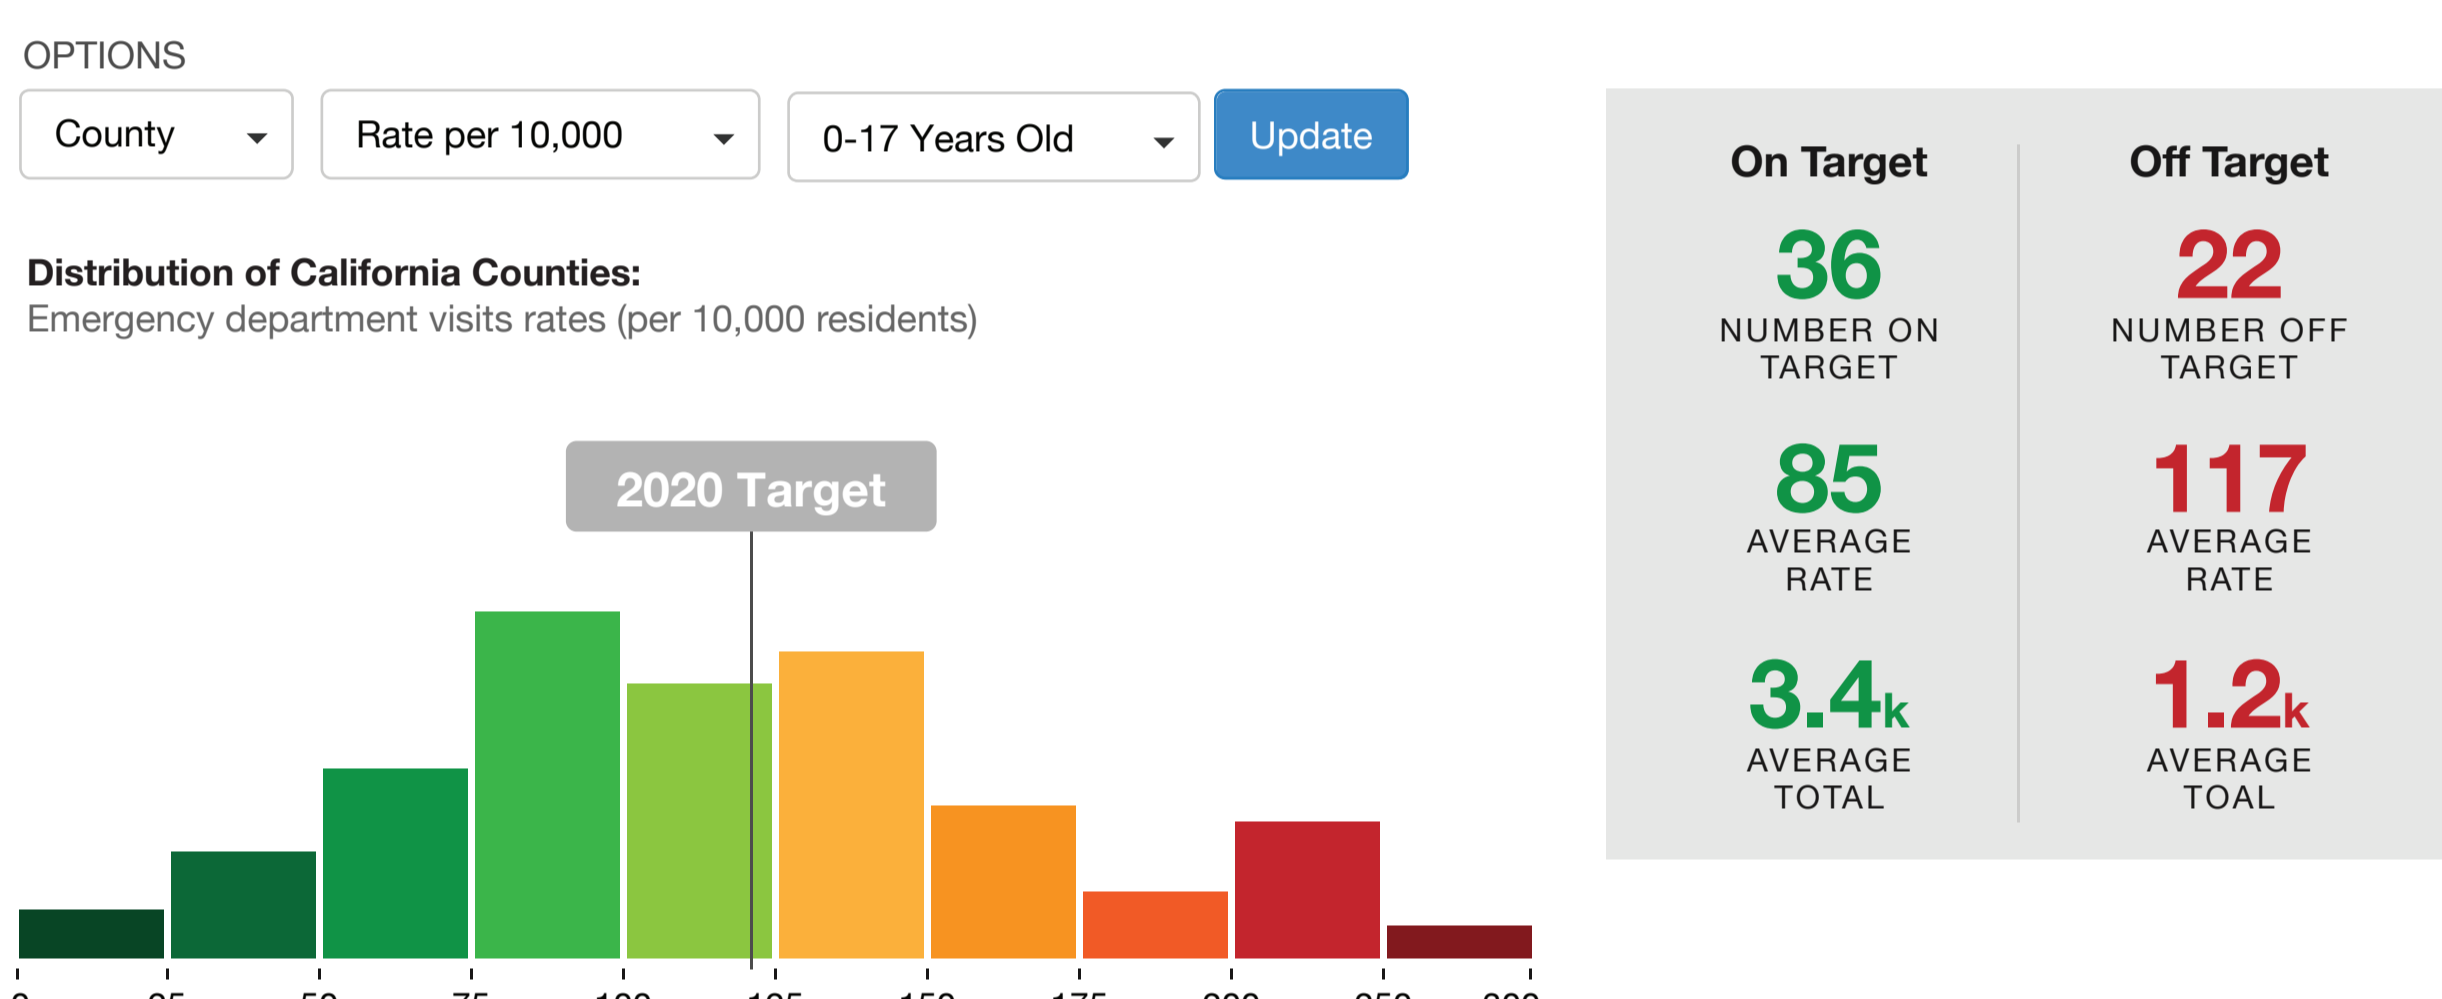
OPTIONS

County

Rate per 10,000

0-17 Years Old

Update

**Distribution of California Counties:**
Emergency department visits rates (per 10,000 residents)

2020 Target

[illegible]

On Target

36
NUMBER ON TARGET

85
AVERAGE RATE

3.4k
AVERAGE TOTAL

Off Target

22
NUMBER OFF TARGET

117
AVERAGE RATE

1.2k
AVERAGE TOAL